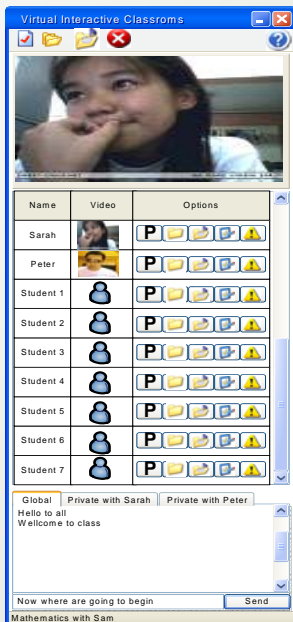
Virtual Interactive Classroms

| Name | Video | Options |
|---|---|---|
| Sarah | | P |
| Peter | | P |
| Student 1 | | P |
| Student 2 | | P |
| Student 3 | | P |
| Student 4 | | P |
| Student 5 | | P |
| Student 6 | | P |
| Student 7 | | P |

Global | Private with Sarah | Private with Peter

Hello to all
Wellcome to class

Now where are going to begin

Send

Mathematics with Sam